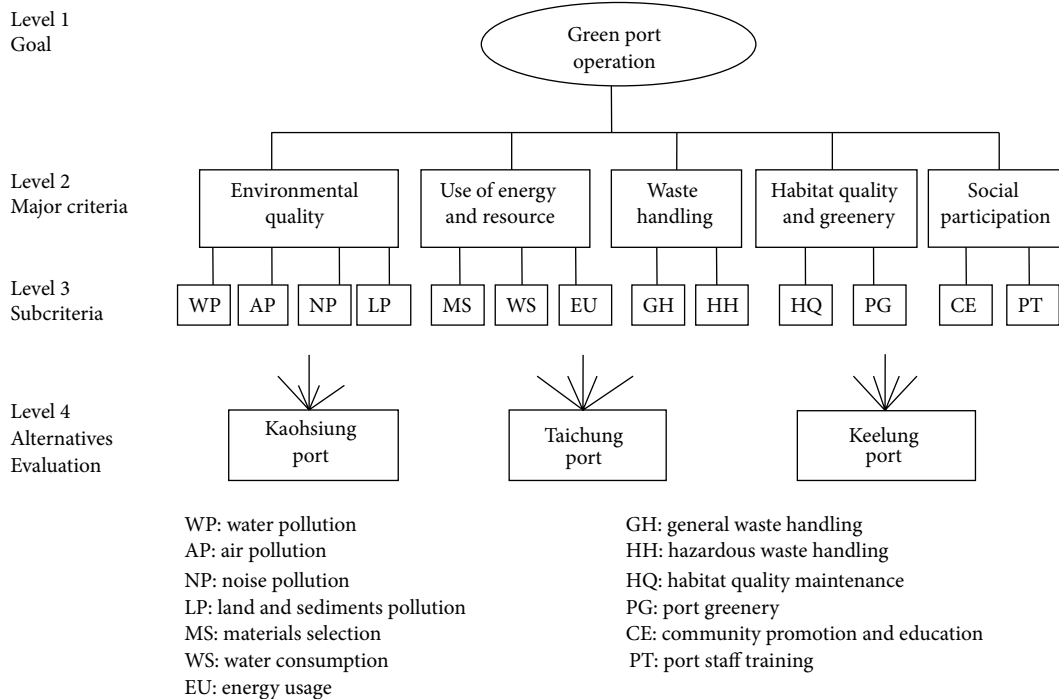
Level 1
Goal

Green port operation

Level 2
Major criteria

Environmental quality

Use of energy and resource

Waste handling

Habitat quality and greenery

Social participation

Level 3
Subcriteria

WP AP NP LP MS WS EU GH HH HQ PG CE PT

Level 4
Alternatives
Evaluation

Kaohsiung port

Taichung port

Keelung port

WP: water pollution
AP: air pollution
NP: noise pollution
LP: land and sediments pollution
MS: materials selection
WS: water consumption
EU: energy usage

GH: general waste handling
HH: hazardous waste handling
HQ: habitat quality maintenance
PG: port greenery
CE: community promotion and education
PT: port staff training